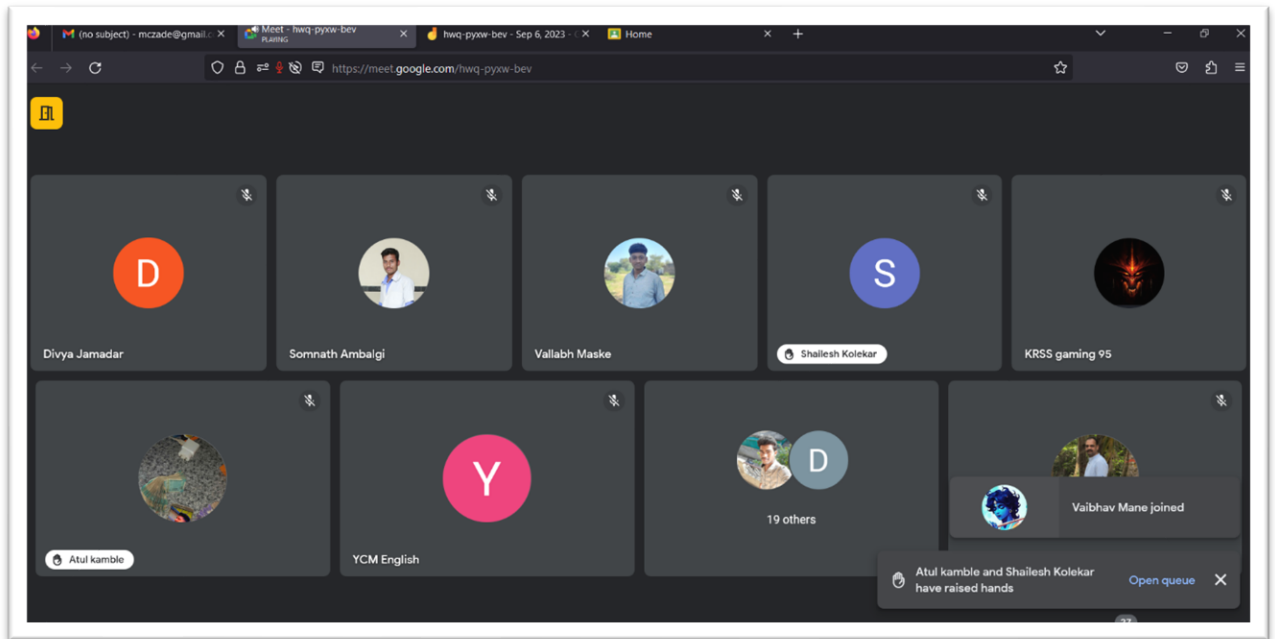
(no subject) - mczade@gmail.c
Meet - hwq-pyxw-bev
PLAYING
hwq-pyxw-bev - Sep 6, 2023 - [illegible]
Home

https://meet.google.com/hwq-pyxw-bev

D
Divya Jamadar

Somnath Ambalgi

Vallabh Maske

S
Shailesh Kolekar

KRSS gaming 95

Atul kamble

Y
YCM English

D
19 others

Vaibhav Mane joined

Atul kamble and Shailesh Kolekar have raised hands
Open queue